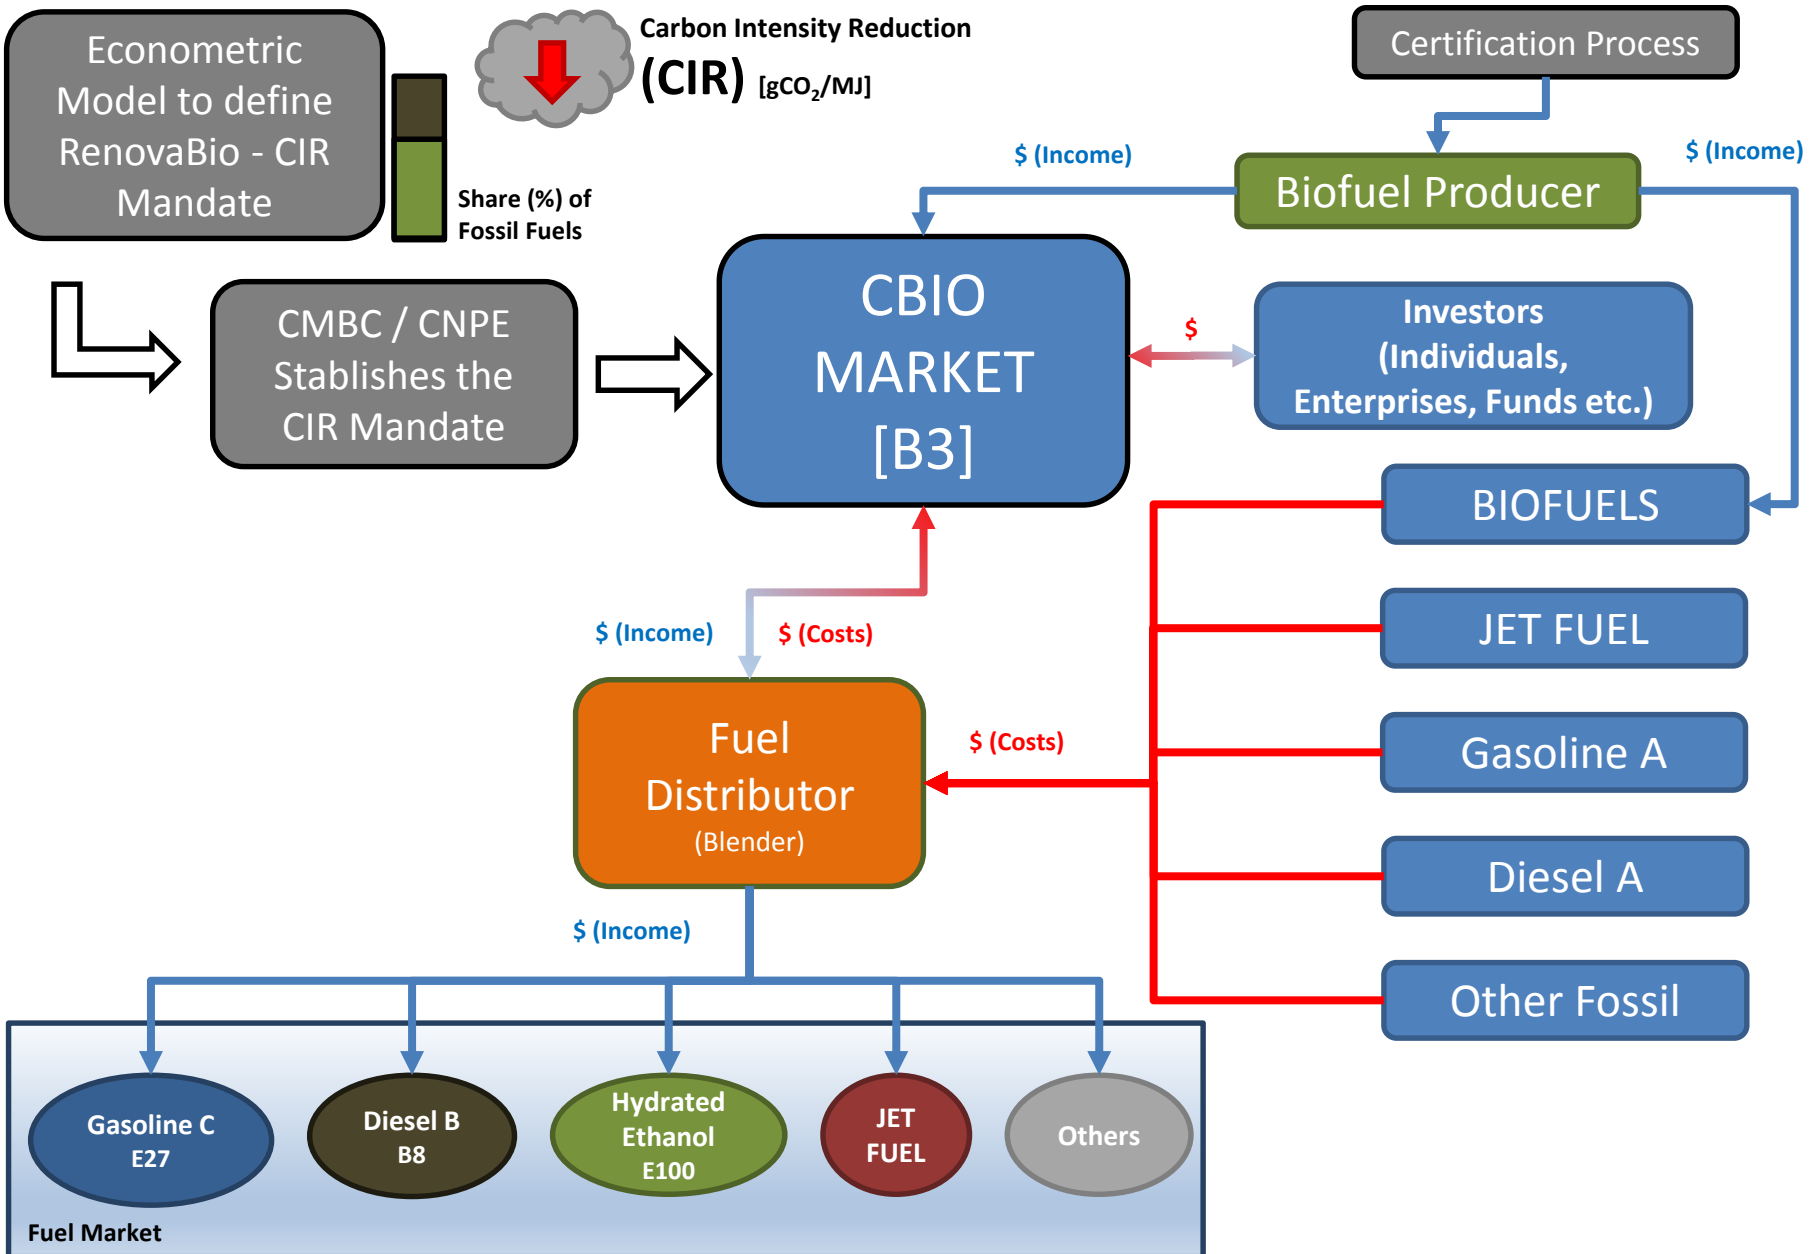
Econometric Model to define RenovaBio - CIR Mandate

Carbon Intensity Reduction (CIR) [$gCO_2$/MJ]

Share (%) of Fossil Fuels

Certification Process

$ (Income)

Biofuel Producer

$ (Income)

CMBC / CNPE Stablishes the CIR Mandate

CBIO MARKET [B3]

$

Investors (Individuals, Enterprises, Funds etc.)

BIOFUELS

JET FUEL

Gasoline A

Diesel A

Other Fossil

$ (Income)

$ (Costs)

Fuel Distributor (Blender)

$ (Costs)

$ (Income)

Gasoline C E27

Diesel B B8

Hydrated Ethanol E100

JET FUEL

Others

Fuel Market